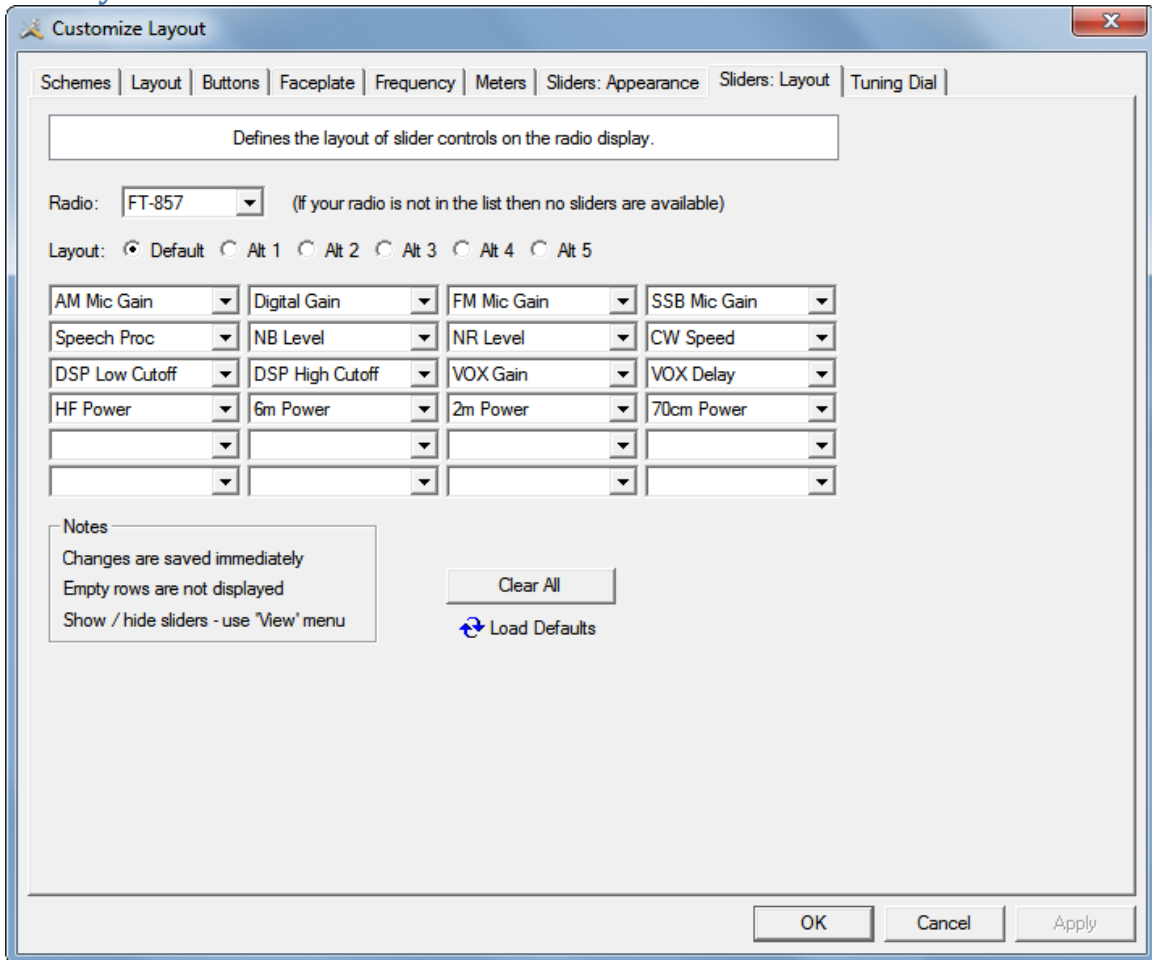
Customize Layout

Schemes | Layout | Buttons | Faceplate | Frequency | Meters | Sliders: Appearance | Sliders: Layout | Tuning Dial

Defines the layout of slider controls on the radio display.

Radio: FT-857 (If your radio is not in the list then no sliders are available)

Layout: Default Alt 1 Alt 2 Alt 3 Alt 4 Alt 5

| | | | |
|---|---|---|---|
| AM Mic Gain | Digital Gain | FM Mic Gain | SSB Mic Gain |
| Speech Proc | NB Level | NR Level | CW Speed |
| DSP Low Cutoff | DSP High Cutoff | VOX Gain | VOX Delay |
| HF Power | 6m Power | 2m Power | 70cm Power |
| | | | |
| | | | |

Notes
Changes are saved immediately
Empty rows are not displayed
Show / hide sliders - use 'View' menu

Clear All

Load Defaults

OK Cancel Apply